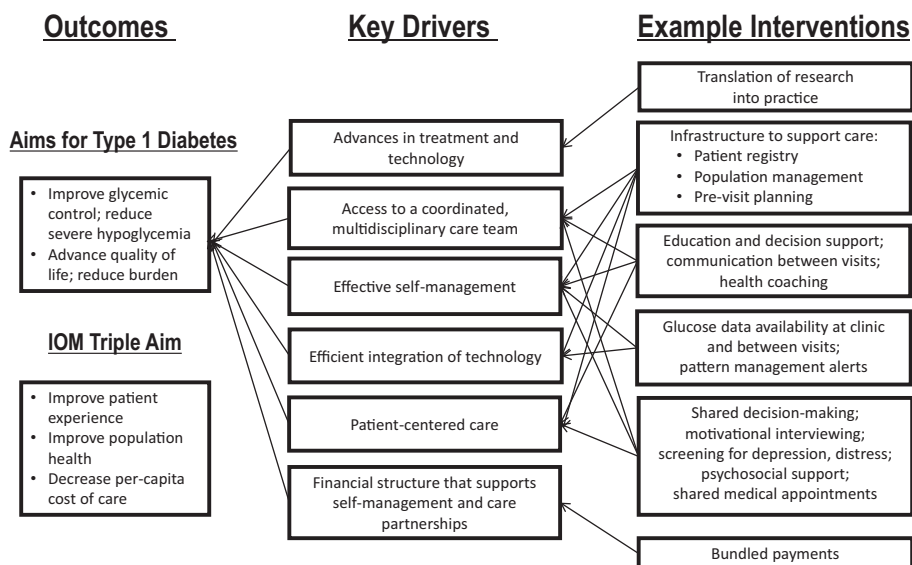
Outcomes

Key Drivers

Example Interventions

Aims for Type 1 Diabetes

• Improve glycemic control; reduce severe hypoglycemia
• Advance quality of life; reduce burden

IOM Triple Aim

• Improve patient experience
• Improve population health
• Decrease per-capita cost of care

Advances in treatment and technology

Access to a coordinated, multidisciplinary care team

Effective self-management

Efficient integration of technology

Patient-centered care

Financial structure that supports self-management and care partnerships

Translation of research into practice

Infrastructure to support care:
• Patient registry
• Population management
• Pre-visit planning

Education and decision support; communication between visits; health coaching

Glucose data availability at clinic and between visits; pattern management alerts

Shared decision-making; motivational interviewing; screening for depression, distress; psychosocial support; shared medical appointments

Bundled payments